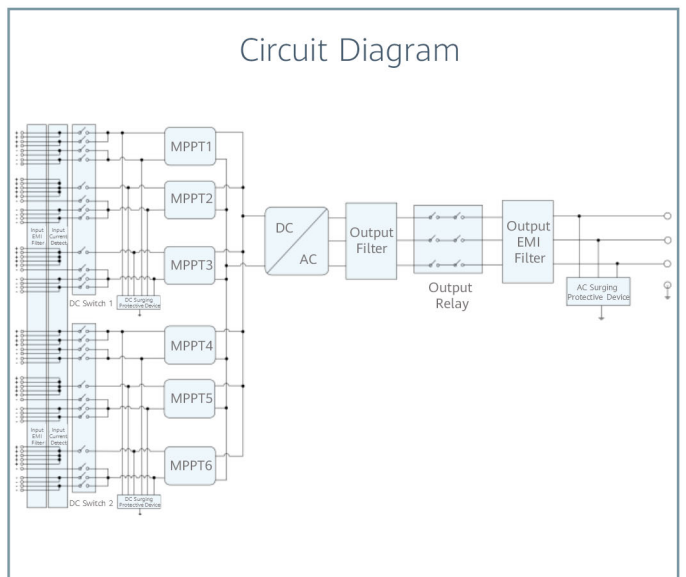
Circuit Diagram

Input EMI Filter

Input Current Detect

MPPT1

MPPT2

MPPT3

DC Switch 1

DC Surging Protective Device

MPPT4

MPPT5

MPPT6

Input EMI Filter

Input Current Detect

DC Switch 2

DC Surging Protective Device

DC

AC

Output Filter

Output Relay

Output EMI Filter

AC Surging Protective Device